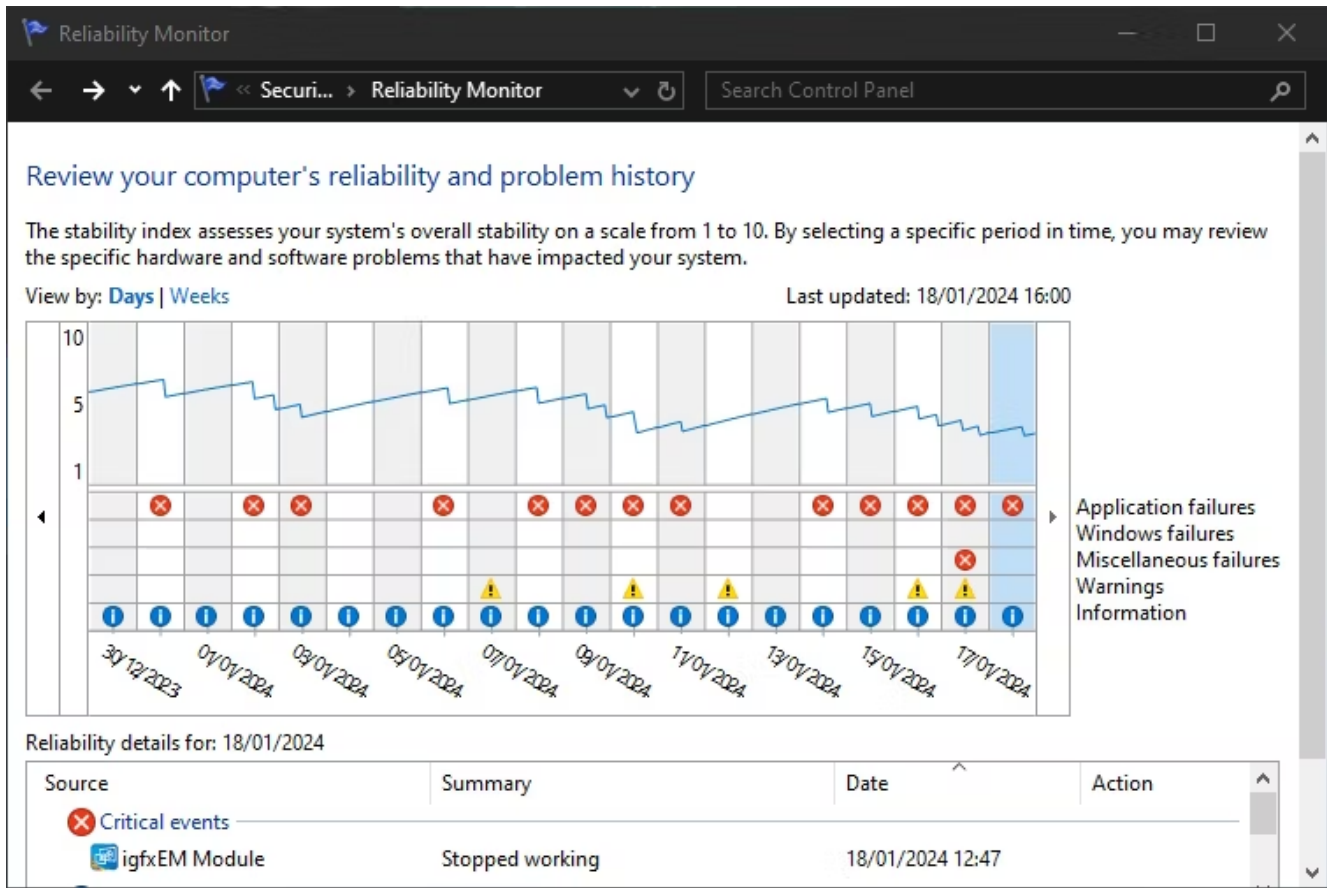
Reliability Monitor

« Securi... › Reliability Monitor

Search Control Panel

Review your computer's reliability and problem history

The stability index assesses your system's overall stability on a scale from 1 to 10. By selecting a specific period in time, you may review the specific hardware and software problems that have impacted your system.

View by: Days | Weeks

Last updated: 18/01/2024 16:00

10
5
1

Application failures
Windows failures
Miscellaneous failures
Warnings
Information

30/12/2023 01/01/2024 03/01/2024 05/01/2024 07/01/2024 09/01/2024 11/01/2024 13/01/2024 15/01/2024 17/01/2024

Reliability details for: 18/01/2024

| Source | Summary | Date | Action |
|---|---|---|---|
| Critical events | | | |
| igfxEM Module | Stopped working | 18/01/2024 12:47 | |